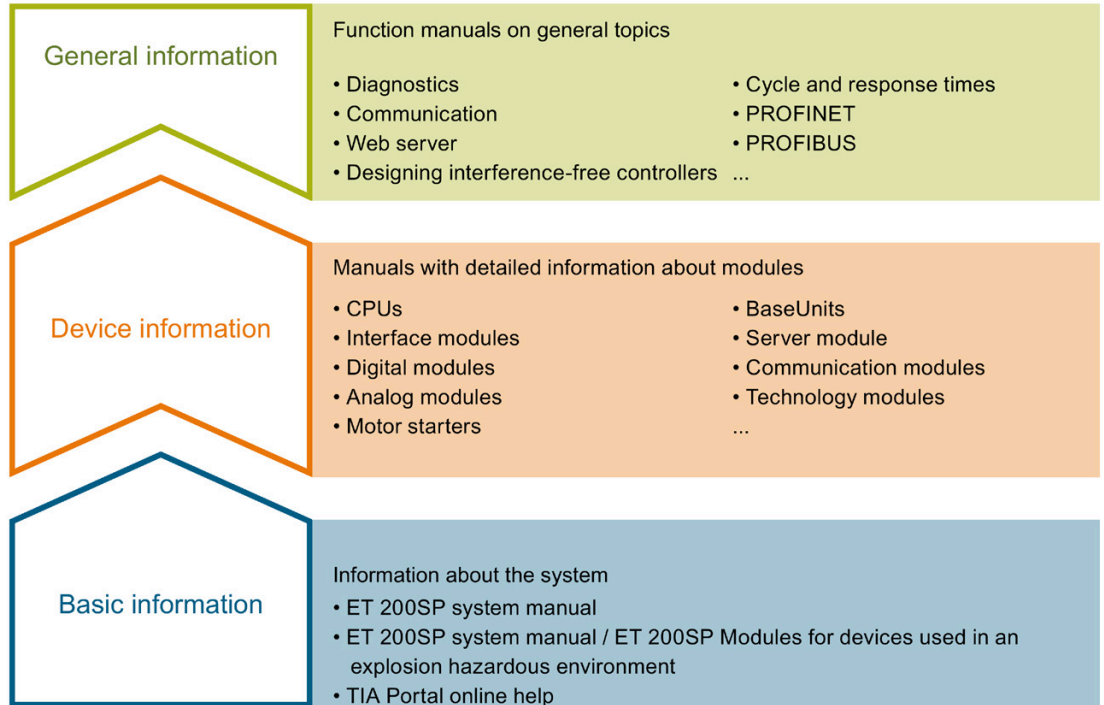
General information

Function manuals on general topics

• Diagnostics
• Communication
• Web server
• Designing interference-free controllers

• Cycle and response times
• PROFINET
• PROFIBUS
...

Device information

Manuals with detailed information about modules

• CPUs
• Interface modules
• Digital modules
• Analog modules
• Motor starters

• BaseUnits
• Server module
• Communication modules
• Technology modules
...

Basic information

Information about the system
• ET 200SP system manual
• ET 200SP system manual / ET 200SP Modules for devices used in an explosion hazardous environment
• TIA Portal online help